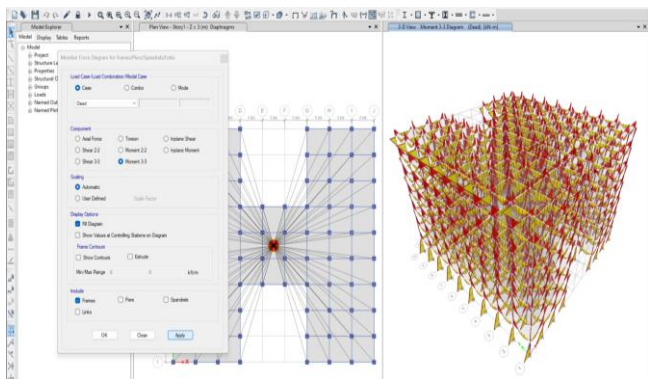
Model Explorer
Model Display Tables Reports
Model
Project
Structure La
Properties
Structural O
Groups
Loads
Named Out
Named Plot

Plan View - Story1 - Z = 3 (m) Diaphragms
3-D View - Moment 3-3 Diagram (Dead) [kN-m]

Member Force Diagram for Frames/Piers/Spandrels/Links

Load Case/Load Combination/Modal Case
Case
Combo
Mode
Dead

Component
Axial Force
Torsion
Inplane Shear
Shear 2-2
Moment 2-2
Inplane Moment
Shear 3-3
Moment 3-3

Scaling
Automatic
User Defined
Scale Factor

Display Options
Fill Diagram
Show Values at Controlling Stations on Diagram
Frame Contours
Show Contours
Extrude
Min/Max Range
kN-m

Include
Frames
Piers
Spandrels
Links

OK
Close
Apply